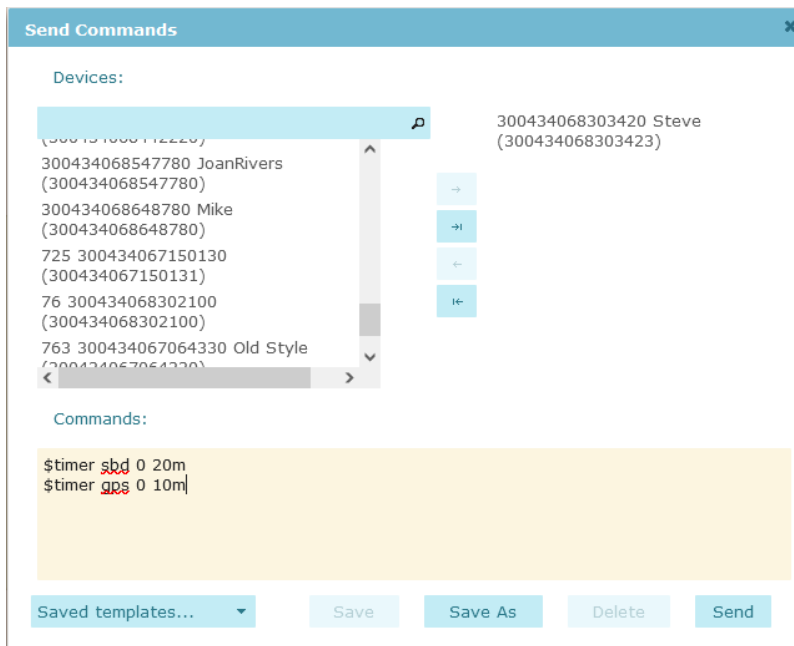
Send Commands

Devices:

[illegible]
300434068547780 JoanRivers (300434068547780)
300434068648780 Mike (300434068648780)
725 300434067150130 (300434067150131)
76 300434068302100 (300434068302100)
763 300434067064330 Old Style
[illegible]

300434068303420 Steve (300434068303423)

→
⇥
←
⇤

Commands:

$timer sbd 0 20m
$timer gps 0 10m

Saved templates...

Save

Save As

Delete

Send